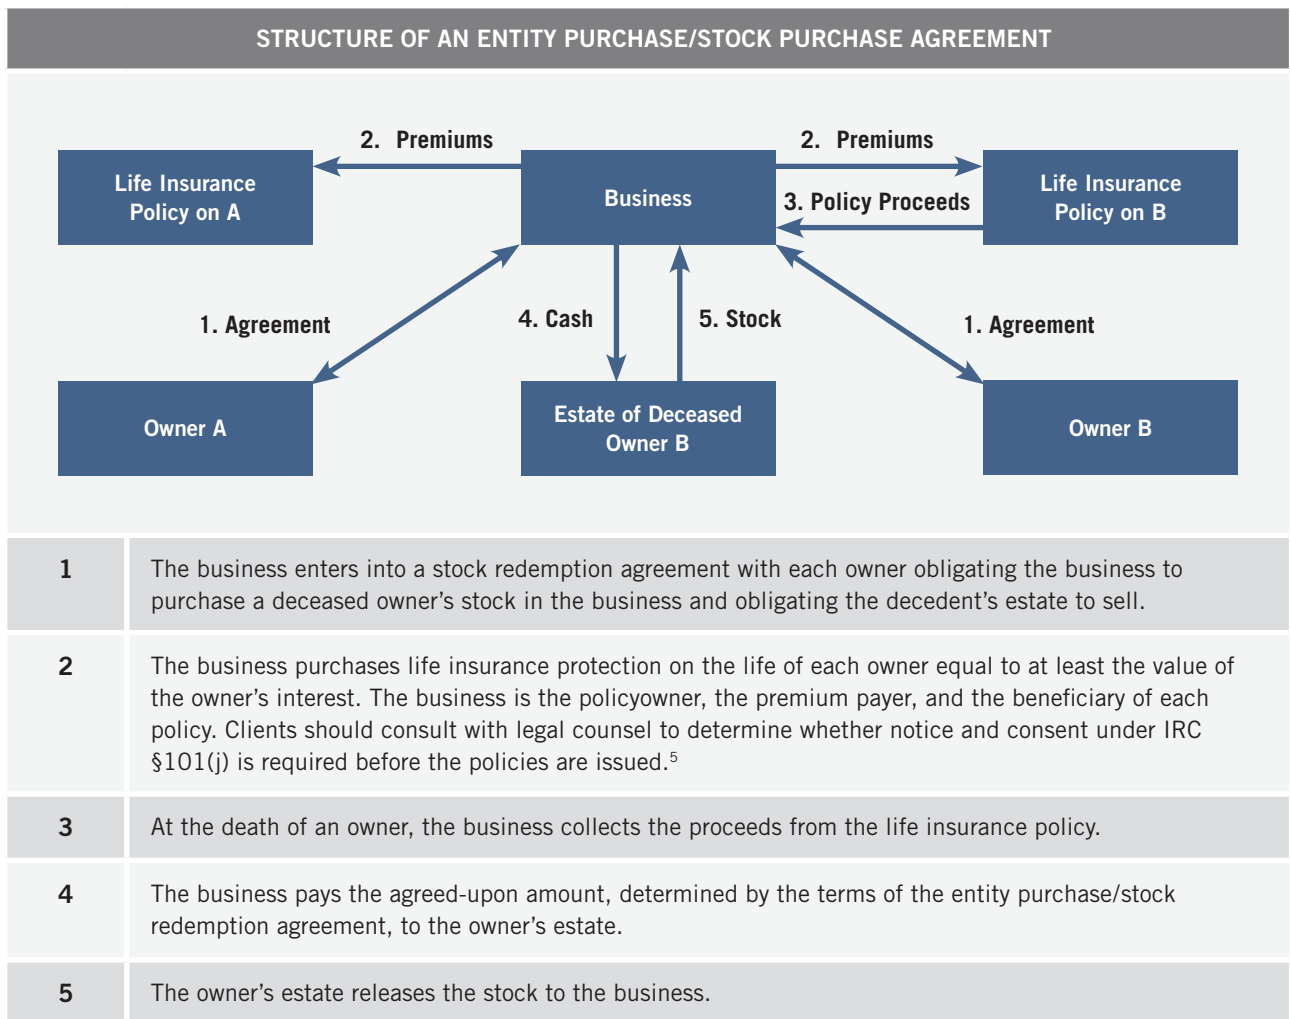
STRUCTURE OF AN ENTITY PURCHASE/STOCK PURCHASE AGREEMENT

Life Insurance Policy on A

2. Premiums

Business

2. Premiums

3. Policy Proceeds

Life Insurance Policy on B

1. Agreement

4. Cash

5. Stock

1. Agreement

Owner A

Estate of Deceased Owner B

Owner B

| | |
|---|---|
| 1 | The business enters into a stock redemption agreement with each owner obligating the business to purchase a deceased owner’s stock in the business and obligating the decedent’s estate to sell. |
| 2 | The business purchases life insurance protection on the life of each owner equal to at least the value of the owner’s interest. The business is the policyowner, the premium payer, and the beneficiary of each policy. Clients should consult with legal counsel to determine whether notice and consent under IRC §101(j) is required before the policies are issued.$^5$ |
| 3 | At the death of an owner, the business collects the proceeds from the life insurance policy. |
| 4 | The business pays the agreed-upon amount, determined by the terms of the entity purchase/stock redemption agreement, to the owner’s estate. |
| 5 | The owner’s estate releases the stock to the business. |